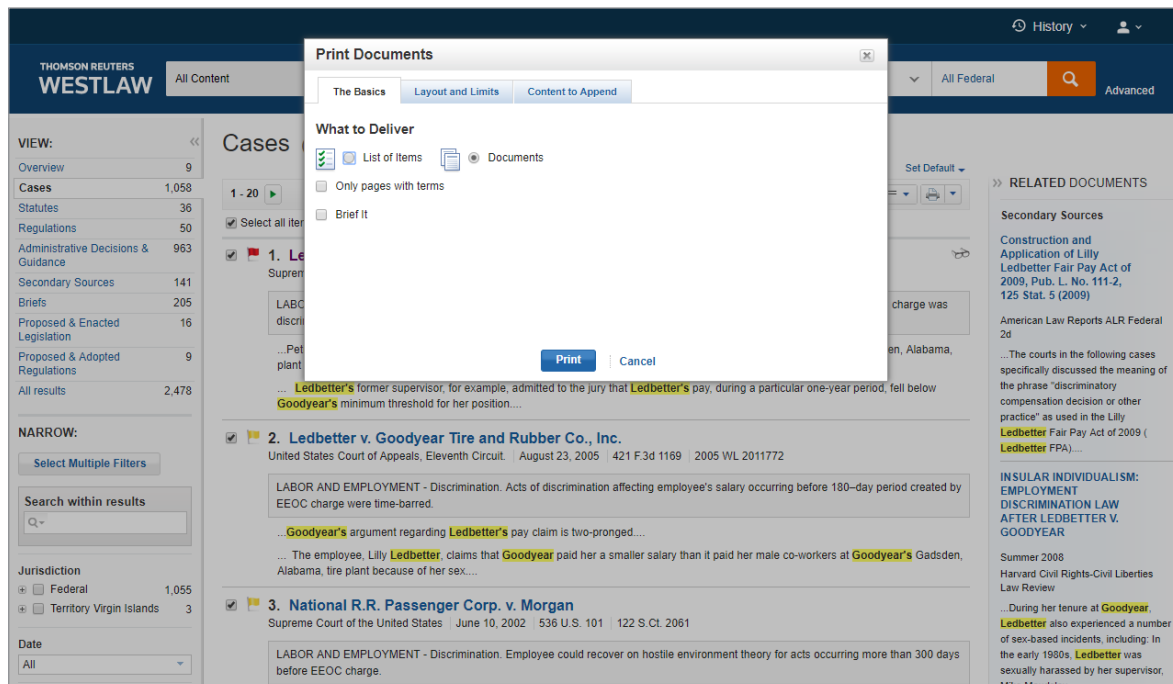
History

THOMSON REUTERS
WESTLAW

All Content

All Federal

Advanced

VIEW:

| Overview | 9 |
|---|---|
| Cases | 1,058 |
| Statutes | 36 |
| Regulations | 50 |
| Administrative Decisions & Guidance | 963 |
| Secondary Sources | 141 |
| Briefs | 205 |
| Proposed & Enacted Legislation | 16 |
| Proposed & Adopted Regulations | 9 |
| All results | 2,478 |

NARROW:

Select Multiple Filters

Search within results

Jurisdiction

Federal 1,055

Territory Virgin Islands 3

Date

All

Cases

1 - 20

Select all ite

Set Default

1. Le

Supreme

LABO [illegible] charge was discri

...Pet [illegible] en, Alabama, plant

... Ledbetter's former supervisor, for example, admitted to the jury that Ledbetter's pay, during a particular one-year period, fell below Goodyear's minimum threshold for her position....

2. Ledbetter v. Goodyear Tire and Rubber Co., Inc.

United States Court of Appeals, Eleventh Circuit. | August 23, 2005 | 421 F.3d 1169 | 2005 WL 2011772

LABOR AND EMPLOYMENT - Discrimination. Acts of discrimination affecting employee's salary occurring before 180–day period created by EEOC charge were time-barred.

...Goodyear's argument regarding Ledbetter's pay claim is two-pronged....

... The employee, Lilly Ledbetter, claims that Goodyear paid her a smaller salary than it paid her male co-workers at Goodyear's Gadsden, Alabama, tire plant because of her sex....

3. National R.R. Passenger Corp. v. Morgan

Supreme Court of the United States | June 10, 2002 | 536 U.S. 101 | 122 S.Ct. 2061

LABOR AND EMPLOYMENT - Discrimination. Employee could recover on hostile environment theory for acts occurring more than 300 days before EEOC charge.

Print Documents

The Basics | Layout and Limits | Content to Append

What to Deliver

List of Items

Documents

Only pages with terms

Brief It

Print

Cancel

RELATED DOCUMENTS

Secondary Sources

Construction and Application of Lilly Ledbetter Fair Pay Act of 2009, Pub. L. No. 111-2, 125 Stat. 5 (2009)

American Law Reports ALR Federal 2d

...The courts in the following cases specifically discussed the meaning of the phrase "discriminatory compensation decision or other practice" as used in the Lilly Ledbetter Fair Pay Act of 2009 ( Ledbetter FPA)....

INSULAR INDIVIDUALISM: EMPLOYMENT DISCRIMINATION LAW AFTER LEDBETTER V. GOODYEAR

Summer 2008

Harvard Civil Rights-Civil Liberties Law Review

...During her tenure at Goodyear, Ledbetter also experienced a number of sex-based incidents, including: In the early 1980s, Ledbetter was sexually harassed by her supervisor, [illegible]